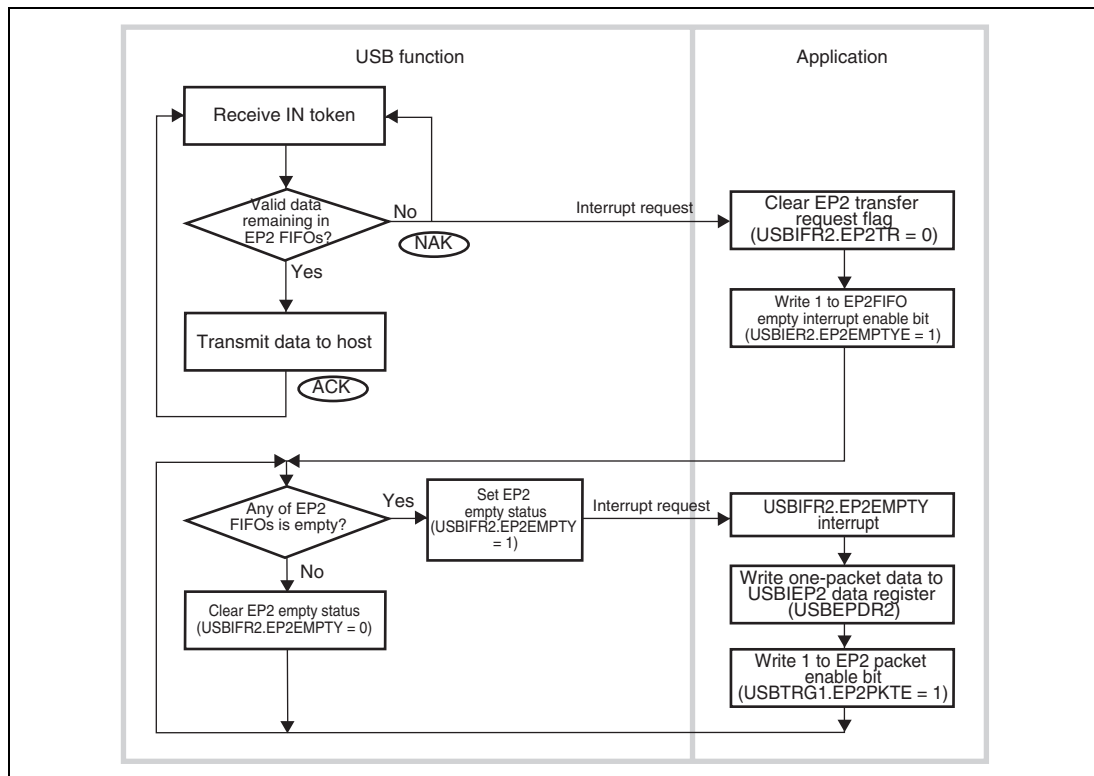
USB function

Application

Receive IN token

Valid data remaining in EP2 FIFOs?

No

Interrupt request

Clear EP2 transfer request flag (USBIFR2.EP2TR = 0)

NAK

Yes

Write 1 to EP2FIFO empty interrupt enable bit (USBIER2.EP2EMPTYE = 1)

Transmit data to host

ACK

Any of EP2 FIFOs is empty?

Yes

Set EP2 empty status (USBIFR2.EP2EMPTY = 1)

Interrupt request

USBIFR2.EP2EMPTY interrupt

No

Write one-packet data to USBIEP2 data register (USBEPDR2)

Clear EP2 empty status (USBIFR2.EP2EMPTY = 0)

Write 1 to EP2 packet enable bit (USBTRG1.EP2PKTE = 1)